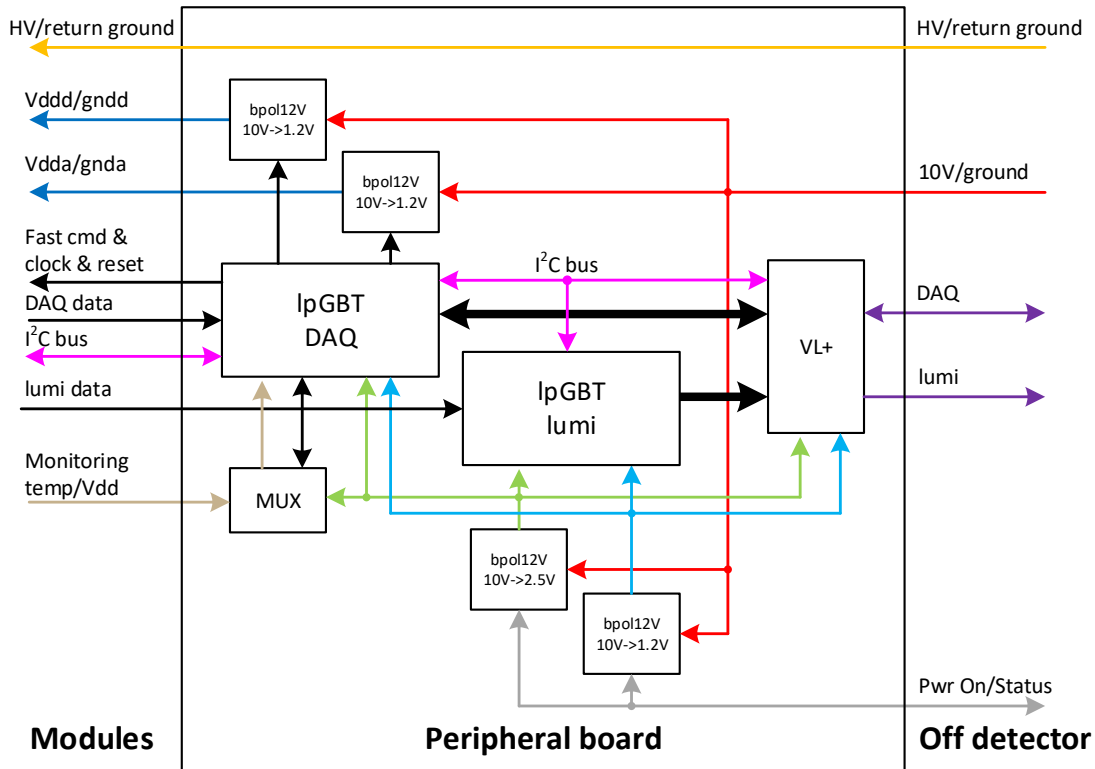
HV/return ground
HV/return ground
Vddd/gndd
bpol12V 10V->1.2V
Vdda/gnda
bpol12V 10V->1.2V
10V/ground
Fast cmd & clock & reset
$I^2C$ bus
DAQ data
lpGBT DAQ
VL+
DAQ
$I^2C$ bus
lumi data
lpGBT lumi
lumi
Monitoring temp/Vdd
MUX
bpol12V 10V->2.5V
bpol12V 10V->1.2V
Pwr On/Status
Modules
Peripheral board
Off detector